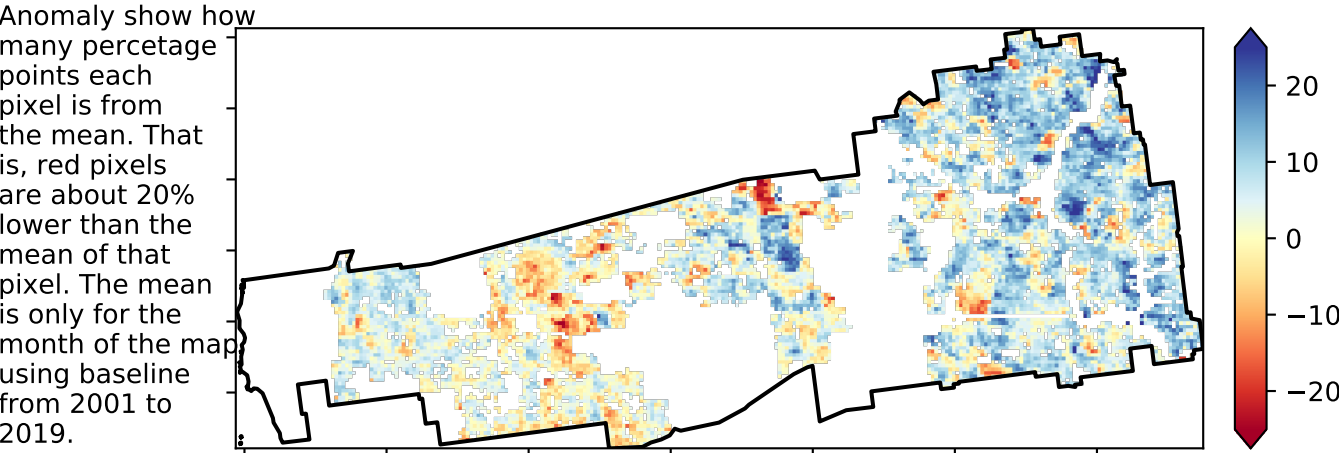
Anomaly show how many percetage points each pixel is from the mean. That is, red pixels are about 20% lower than the mean of that pixel. The mean is only for the month of the map using baseline from 2001 to 2019.

20
10
0
−10
−20